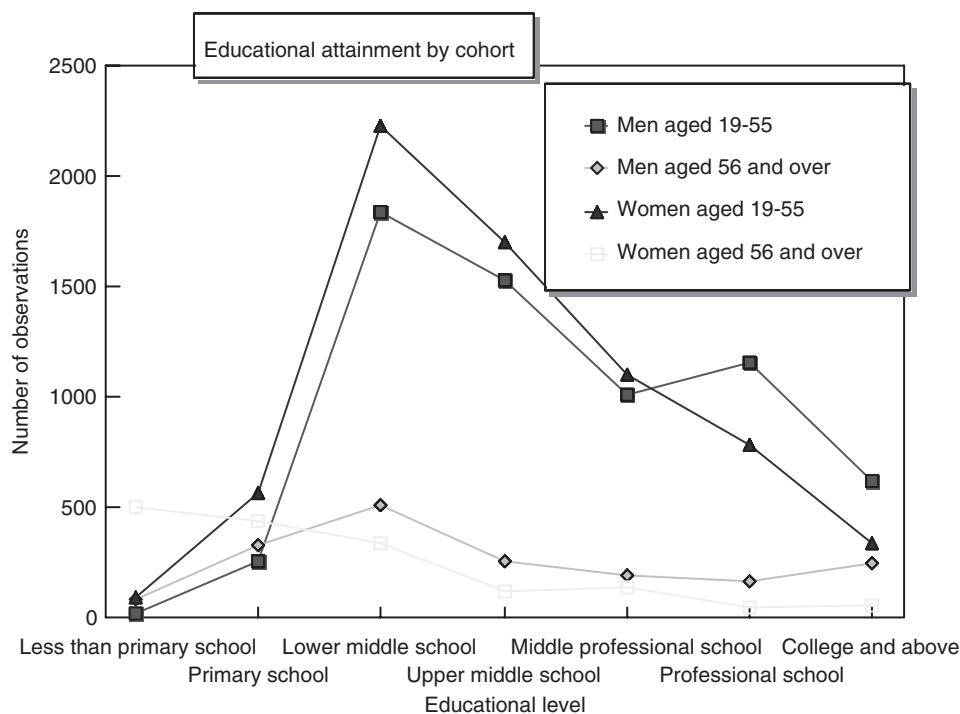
Educational attainment by cohort

Men aged 19-55
Men aged 56 and over
Women aged 19-55
Women aged 56 and over

Number of observations

2500
2000
1500
1000
500
0

Less than primary school
Primary school
Lower middle school
Upper middle school
Middle professional school
Professional school
College and above

Educational level